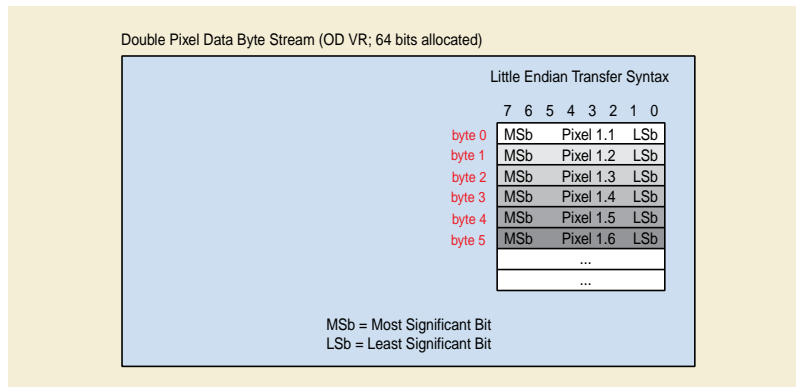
Double Pixel Data Byte Stream (OD VR; 64 bits allocated)

Little Endian Transfer Syntax

7 6 5 4 3 2 1 0

| | | | |
|---|---|---|---|
| byte 0 | MSb | Pixel 1.1 | LSb |
| byte 1 | MSb | Pixel 1.2 | LSb |
| byte 2 | MSb | Pixel 1.3 | LSb |
| byte 3 | MSb | Pixel 1.4 | LSb |
| byte 4 | MSb | Pixel 1.5 | LSb |
| byte 5 | MSb | Pixel 1.6 | LSb |
| | | ... | |
| | | ... | |

MSb = Most Significant Bit
LSb = Least Significant Bit